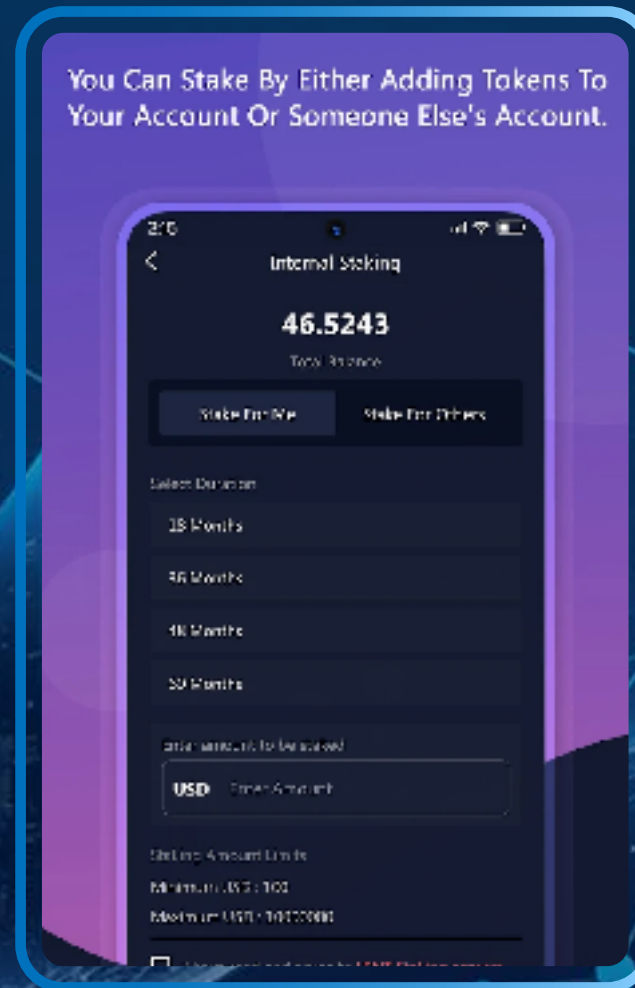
You Can Stake By Either Adding Tokens To Your Account Or Someone Else's Account.

2:15

Internal Staking

46.5243

Total Balance

Stake For Me

Stake For Others

Select Duration

18 Months

36 Months

48 Months

60 Months

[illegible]

USD Enter Amount

Staking Amount Limits

Minimum USD : 100

Maximum USD : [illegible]

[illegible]